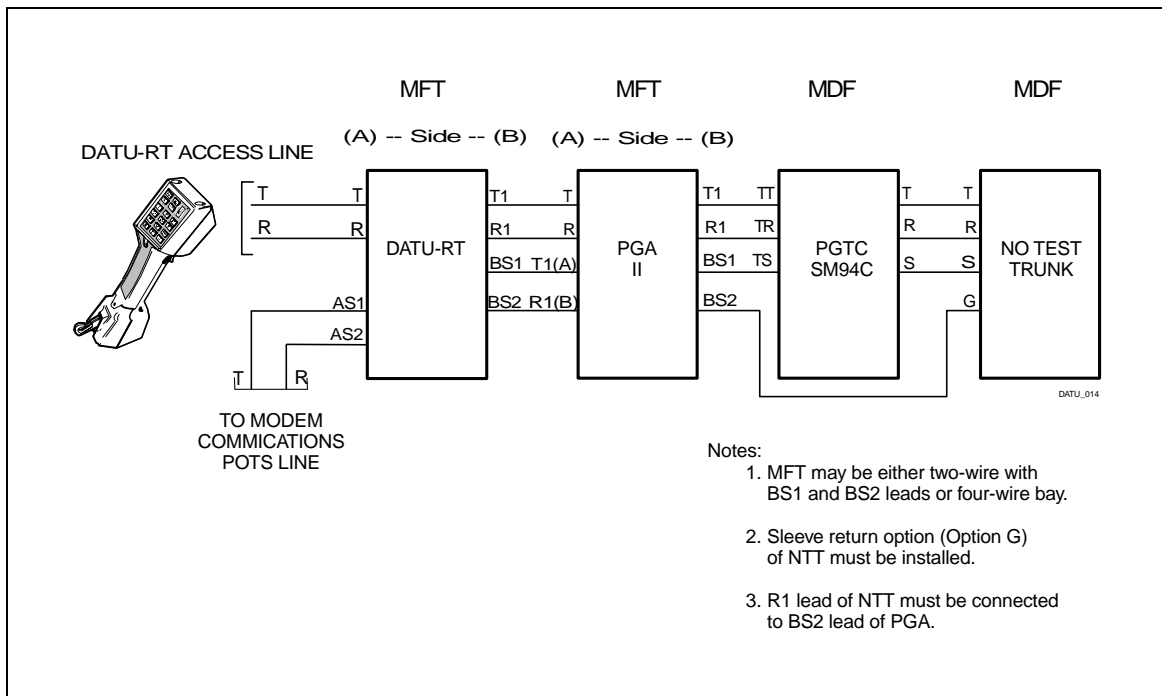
MFT MFT MDF MDF

(A) -- Side -- (B) (A) -- Side -- (B)

DATU-RT ACCESS LINE

T T T1 T T1 TT T T

R R R1 R R1 TR R R

DATU-RT BS1 T1(A) PGA II BS1 TS PGTC SM94C S S NO TEST TRUNK

AS1 BS2 R1(B) BS2 G

AS2

T R

DATU_014

TO MODEM COMMICATIONS POTS LINE

Notes:
1. MFT may be either two-wire with BS1 and BS2 leads or four-wire bay.

2. Sleeve return option (Option G) of NTT must be installed.

3. R1 lead of NTT must be connected to BS2 lead of PGA.